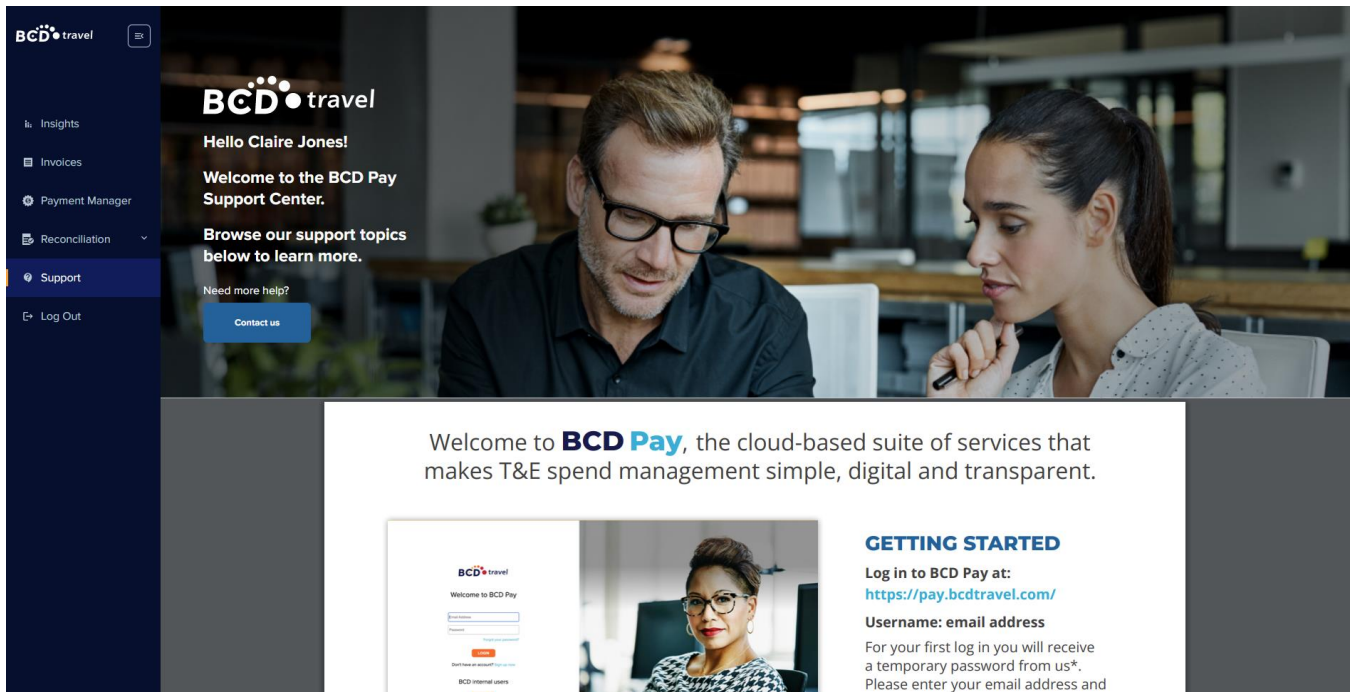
BCD travel

Insights
Invoices
Payment Manager
Reconciliation
Support
Log Out

BCD travel

Hello Claire Jones!

Welcome to the BCD Pay Support Center.

Browse our support topics below to learn more.

Need more help?

Contact us

Welcome to BCD Pay, the cloud-based suite of services that makes T&E spend management simple, digital and transparent.

BCD travel
Welcome to BCD Pay
Email Address
Password
Forgot your password?
Login
Don't have an account? Sign up here
BCD internal users

GETTING STARTED

Log in to BCD Pay at:
https://pay.bcdtravel.com/

Username: email address

For your first log in you will receive a temporary password from us*. Please enter your email address and